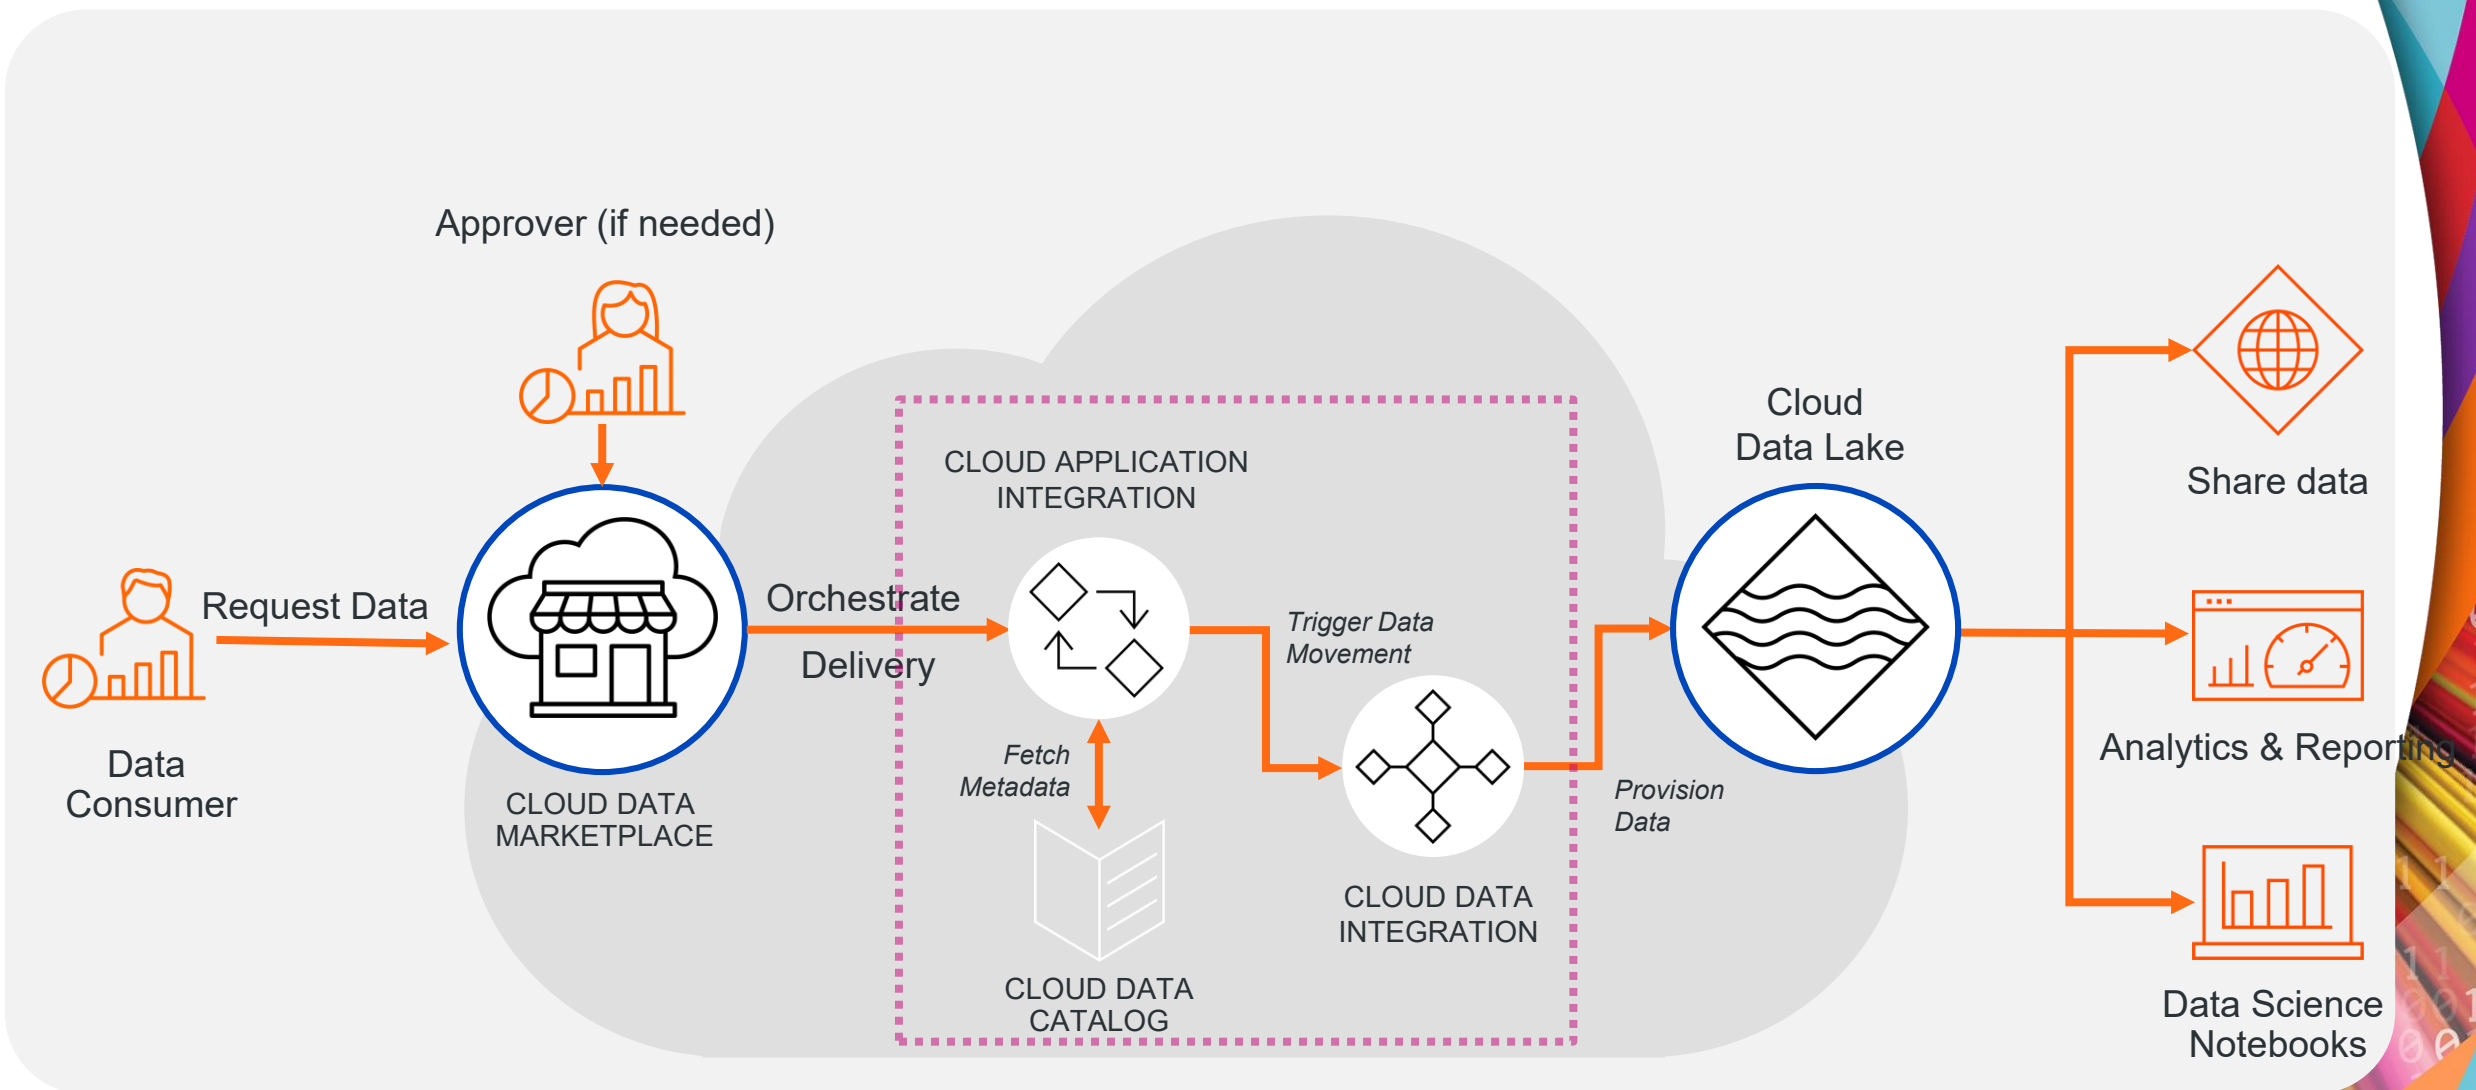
Approver (if needed)

Data Consumer

Request Data

CLOUD DATA MARKETPLACE

Orchestrate Delivery

CLOUD APPLICATION INTEGRATION

Fetch Metadata

CLOUD DATA CATALOG

Trigger Data Movement

CLOUD DATA INTEGRATION

Provision Data

Cloud Data Lake

Share data

Analytics & Reporting

Data Science Notebooks